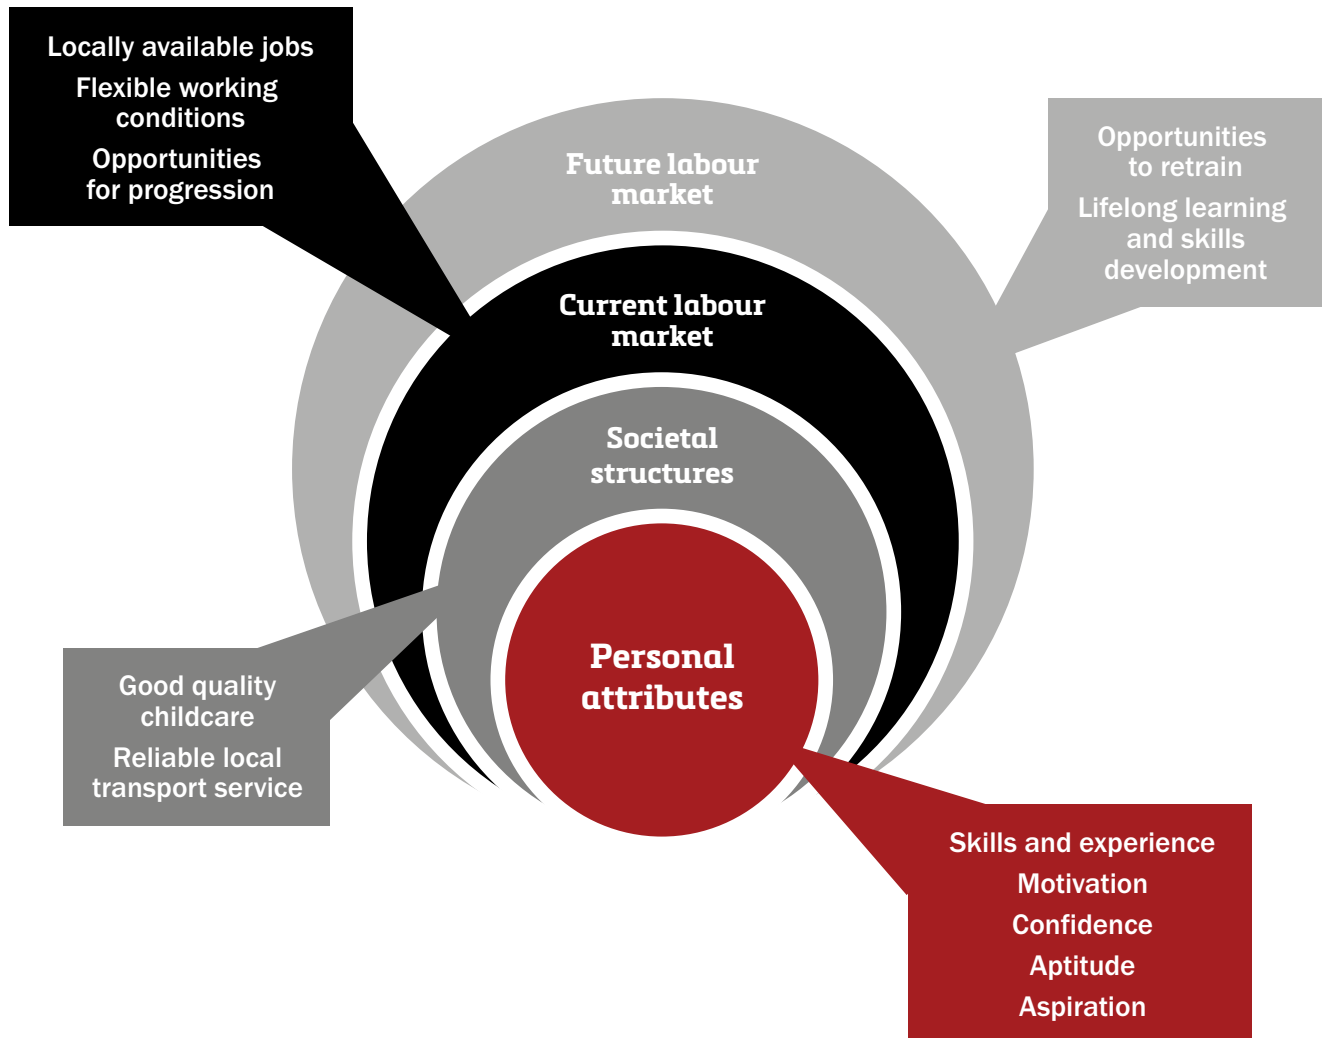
Locally available jobs
Flexible working conditions
Opportunities for progression

Future labour market

Opportunities to retrain
Lifelong learning and skills development

Current labour market

Societal structures

Personal attributes

Good quality childcare
Reliable local transport service

Skills and experience
Motivation
Confidence
Aptitude
Aspiration